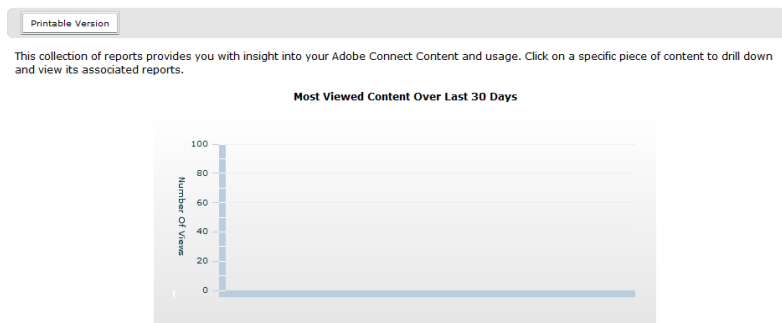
Printable Version

This collection of reports provides you with insight into your Adobe Connect Content and usage. Click on a specific piece of content to drill down and view its associated reports.

Most Viewed Content Over Last 30 Days

100
80
60
40
20
0

Number Of Views